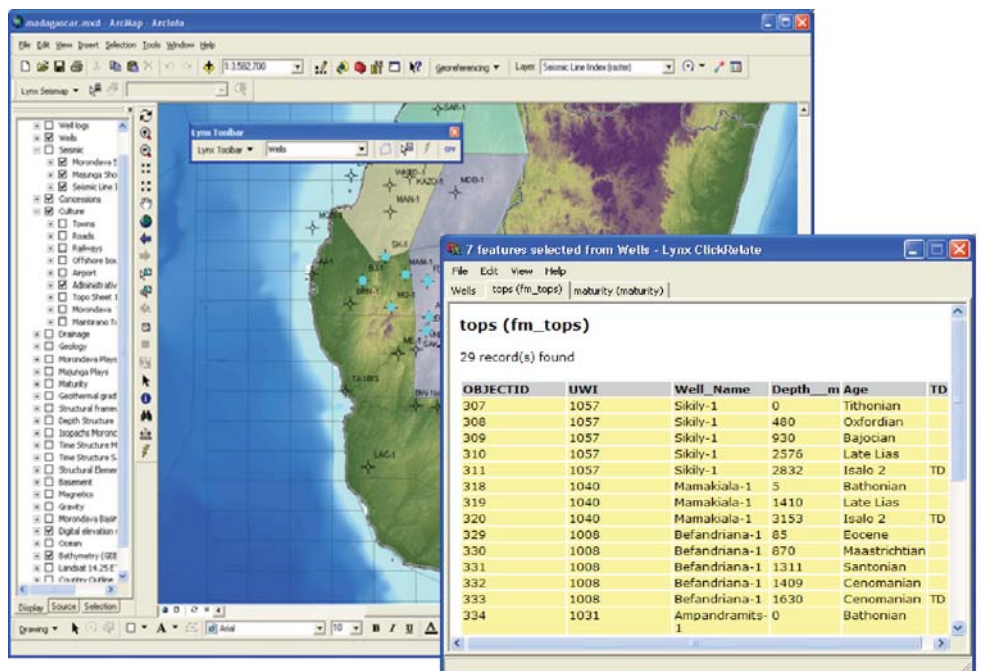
madagascar.mxd - ArcMap - ArcInfo

File Edit View Insert Selection Tools Window Help

1:1,582,700

Georeferencing ▾ Layer: Seismic Line Index (raster)

Lynx Seismap ▾

Well logs
Wells
Seismic
Morondava S
Majunga Sho
Seismic Line I
Concessions
Culture
Towns
Roads
Railways
Offshore bo
Airport
Administrativ
Topo Sheet 1
Morondava
Maintirano T
Drainage
Geology
Morondava Plays
Majunga Plays
Maturity
Geothermal grad
Structural fram
Depth Structure
Isopachs Moronc
Time Structure M
Time Structure S
Structural Elemen
Basement
Magnetics
Gravity
Morondava Basin
Digital elevation
Ocean
Bathymetry (GEB
Landsat 14.25 E
Country Outline

Display Source Selection

Drawing ▾ Arial 10 B I U A

Lynx Toolbar
Lynx Toolbar ▾ Wells

SAR-1
MDB-1
KAZO-1
MAN-1
SK-1
MAM-1
BEF-1
AA-1
MD-1
ME-1
TA-1BIS
LAG-1

7 features selected from Wells - Lynx ClickRelate

File Edit View Help

Wells tops (fm_tops) maturity (maturity)

tops (fm_tops)

29 record(s) found

| OBJECTID | UWI | Well_Name | Depth__m | Age | TD |
|---|---|---|---|---|---|
| 307 | 1057 | Sikily-1 | 0 | Tithonian | |
| 308 | 1057 | Sikily-1 | 480 | Oxfordian | |
| 309 | 1057 | Sikily-1 | 930 | Bajocian | |
| 310 | 1057 | Sikily-1 | 2576 | Late Lias | |
| 311 | 1057 | Sikily-1 | 2832 | Isalo 2 | TD |
| 318 | 1040 | Mamakiala-1 | 5 | Bathonian | |
| 319 | 1040 | Mamakiala-1 | 1410 | Late Lias | |
| 320 | 1040 | Mamakiala-1 | 3153 | Isalo 2 | TD |
| 329 | 1008 | Befandriana-1 | 85 | Eocene | |
| 330 | 1008 | Befandriana-1 | 870 | Maastrichtian | |
| 331 | 1008 | Befandriana-1 | 1311 | Santonian | |
| 332 | 1008 | Befandriana-1 | 1409 | Cenomanian | |
| 333 | 1008 | Befandriana-1 | 1630 | Cenomanian | TD |
| 334 | 1031 | Ampandramits-1 | 0 | Bathonian | |